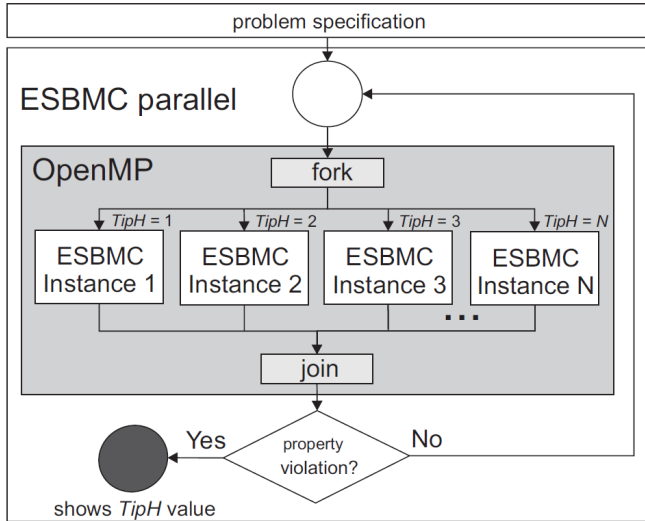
problem specification

ESBMC parallel

OpenMP

fork

TipH = 1

TipH = 2

TipH = 3

TipH = N

ESBMC Instance 1

ESBMC Instance 2

ESBMC Instance 3

...

ESBMC Instance N

join

Yes

property violation?

No

shows TipH value